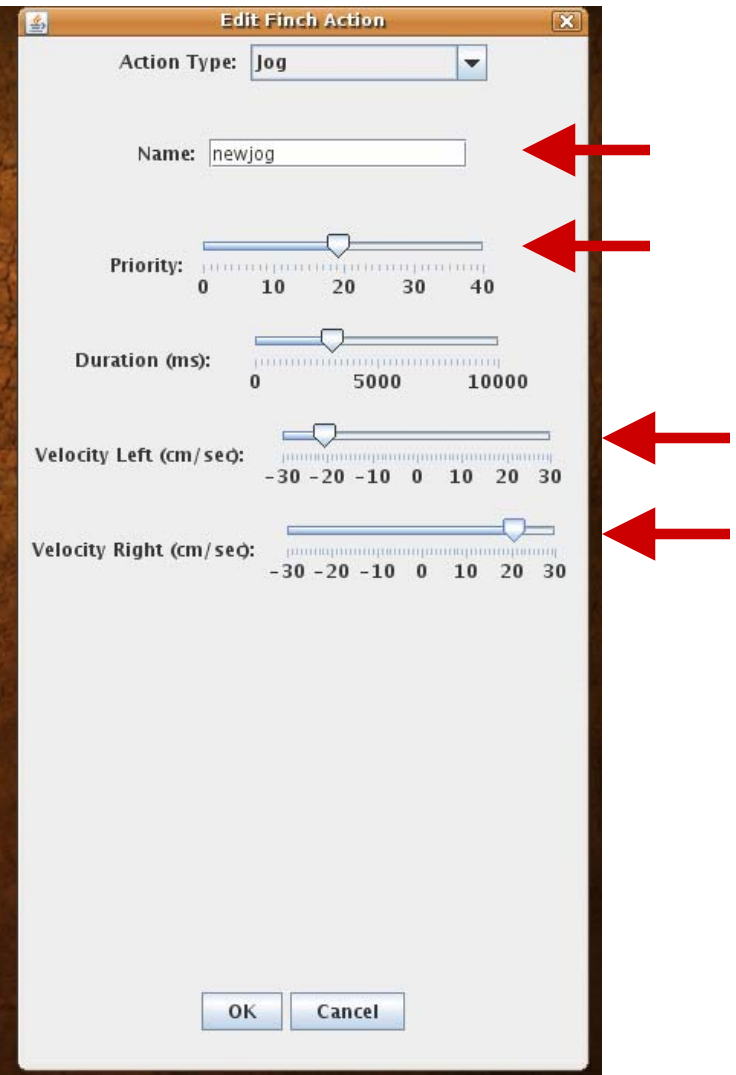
Edit Finch Action

Action Type: Jog

Name: newjog

Priority:
0 10 20 30 40

Duration (ms):
0 5000 10000

Velocity Left (cm/sec):
-30 -20 -10 0 10 20 30

Velocity Right (cm/sec):
-30 -20 -10 0 10 20 30

OK Cancel